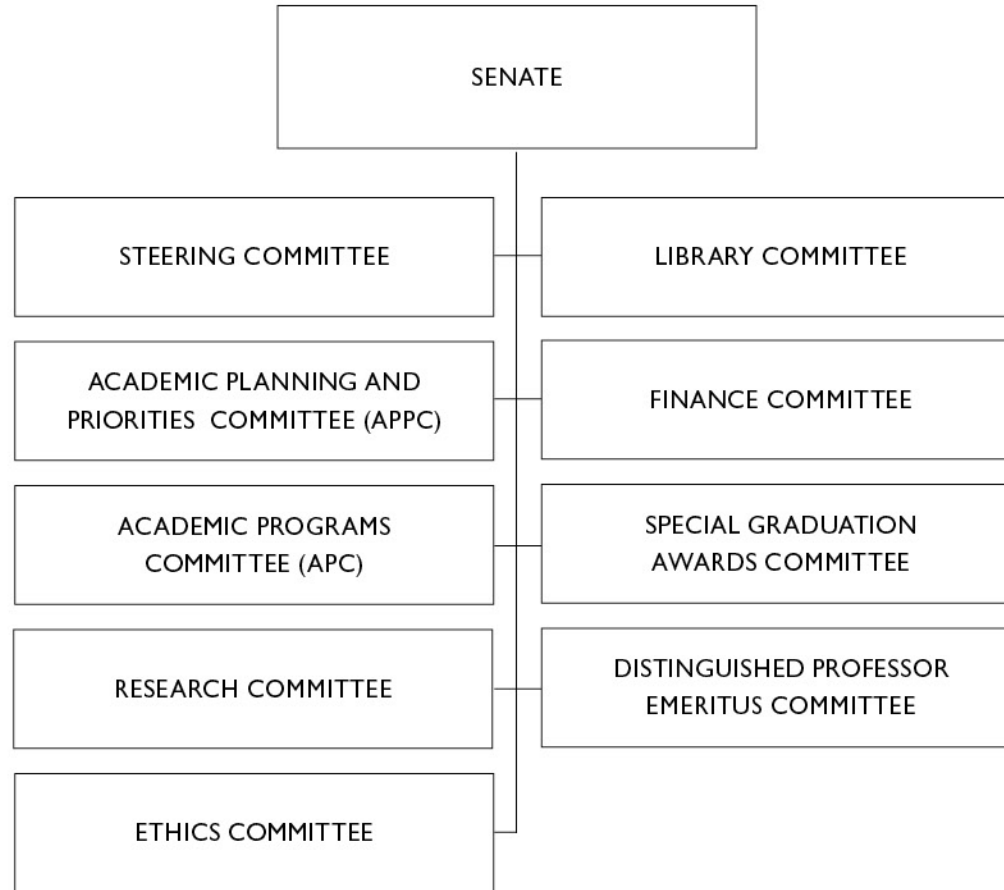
SENATE

STEERING COMMITTEE

LIBRARY COMMITTEE

ACADEMIC PLANNING AND PRIORITIES COMMITTEE (APPC)

FINANCE COMMITTEE

ACADEMIC PROGRAMS COMMITTEE (APC)

SPECIAL GRADUATION AWARDS COMMITTEE

RESEARCH COMMITTEE

DISTINGUISHED PROFESSOR EMERITUS COMMITTEE

ETHICS COMMITTEE